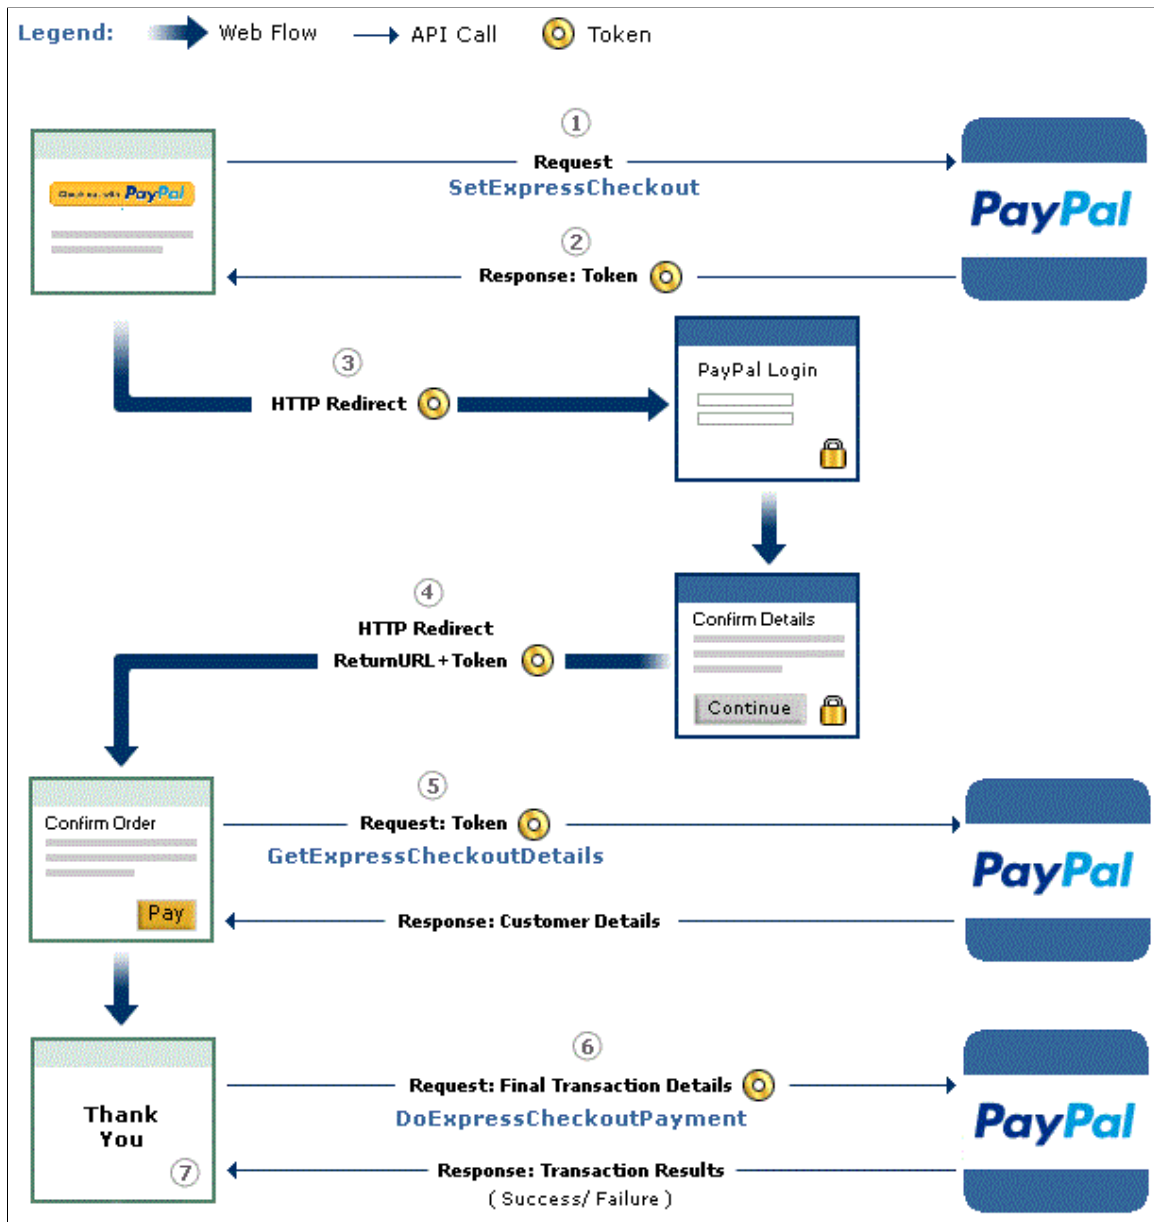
Legend: Web Flow API Call Token

1
Request
SetExpressCheckout

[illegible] PayPal

PayPal

2
Response: Token

3
HTTP Redirect

PayPal Login

4
HTTP Redirect
ReturnURL + Token

Confirm Details
Continue

Confirm Order
Pay

5
Request: Token
GetExpressCheckoutDetails

PayPal

Response: Customer Details

Thank You
7

6
Request: Final Transaction Details
DoExpressCheckoutPayment

PayPal

Response: Transaction Results
( Success/ Failure )